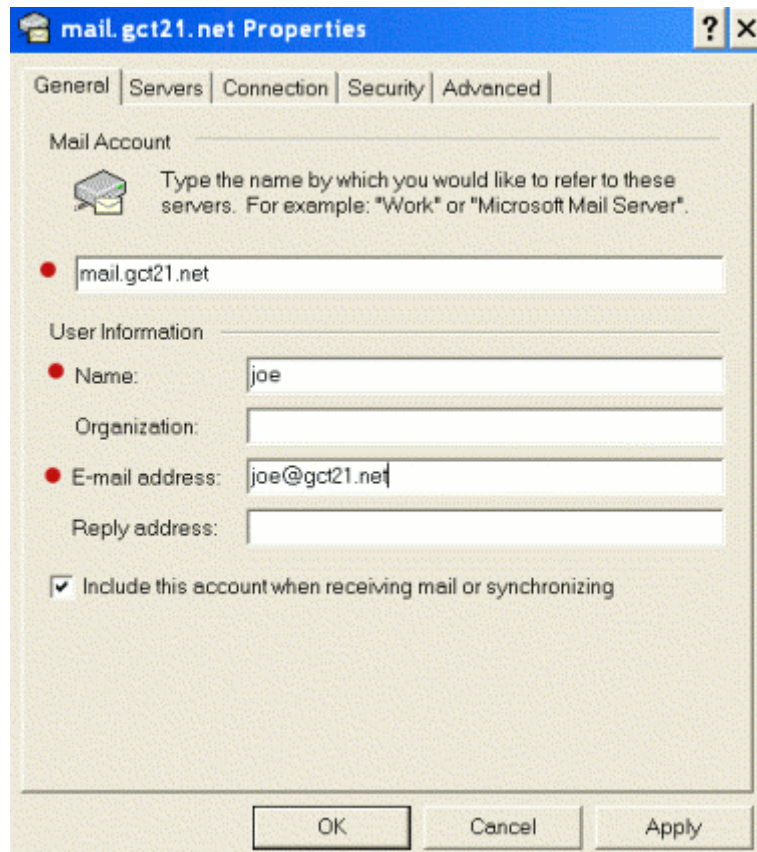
mail.gct21.net Properties

? ×

General | Servers | Connection | Security | Advanced

Mail Account

Type the name by which you would like to refer to these servers. For example: "Work" or "Microsoft Mail Server".

mail.gct21.net

User Information

Name: joe

Organization:

E-mail address: joe@gct21.net

Reply address:

Include this account when receiving mail or synchronizing

OK Cancel Apply